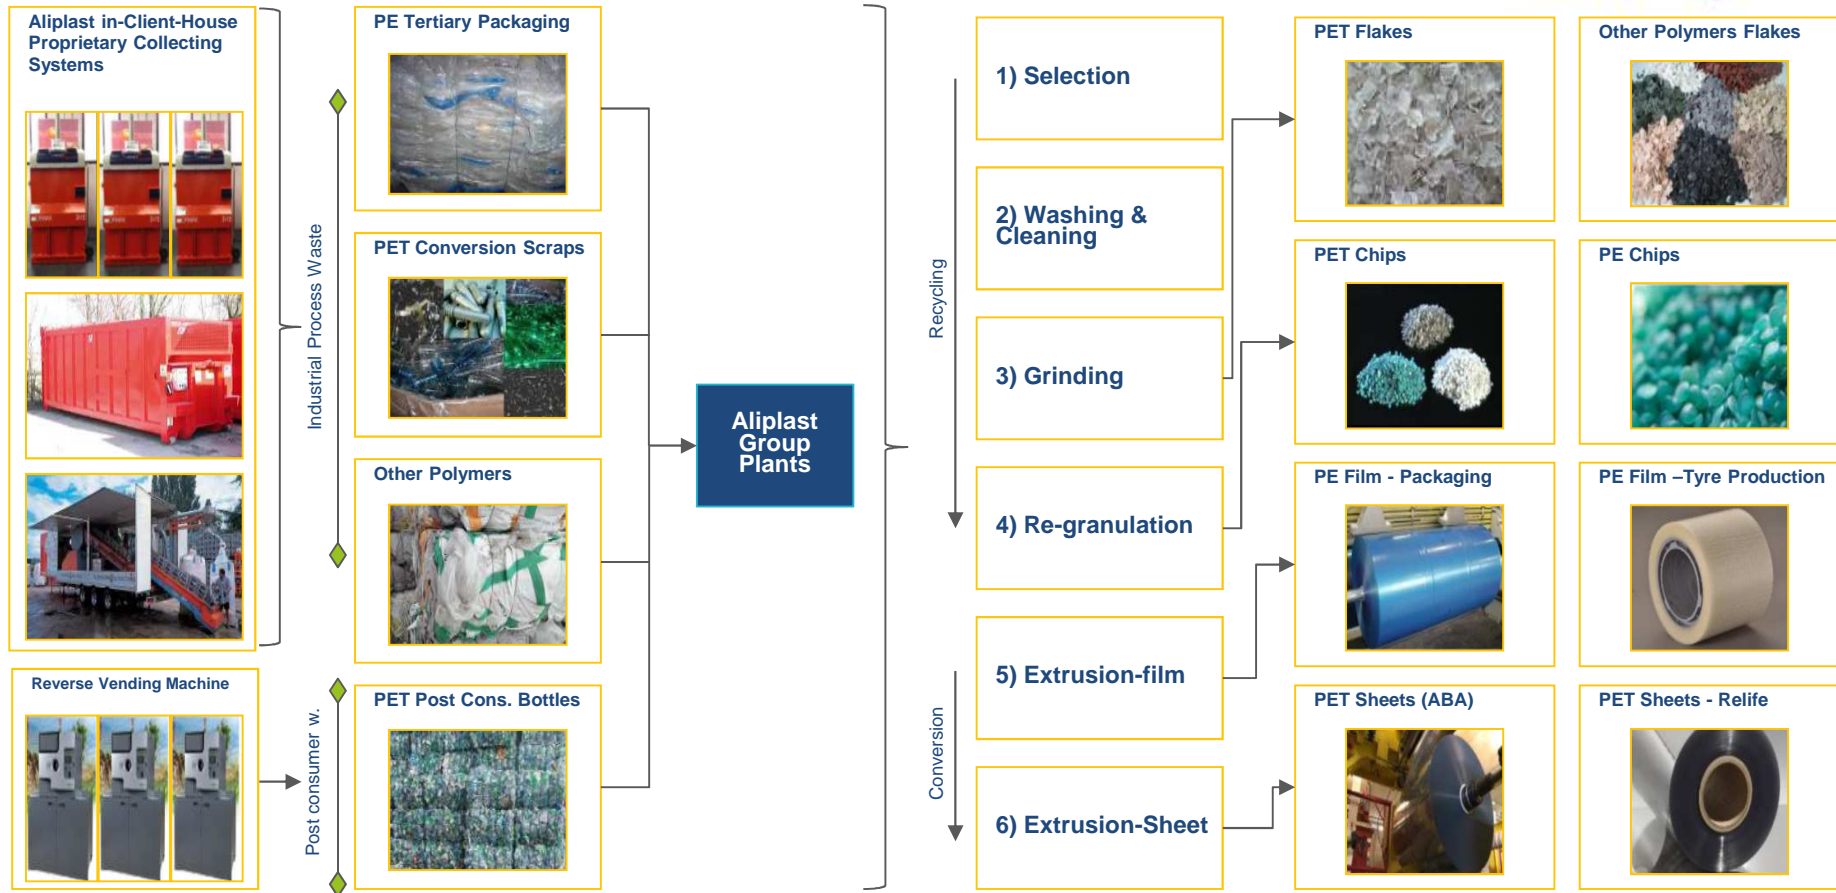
Aliplast in-Client-House Proprietary Collecting Systems

Reverse Vending Machine

Industrial Process Waste

Post consumer w.

PE Tertiary Packaging

PET Conversion Scraps

Other Polymers

PET Post Cons. Bottles

Aliplast Group Plants

Recycling

Conversion

1) Selection

2) Washing & Cleaning

3) Grinding

4) Re-granulation

5) Extrusion-film

6) Extrusion-Sheet

PET Flakes

Other Polymers Flakes

PET Chips

PE Chips

PE Film - Packaging

PE Film –Tyre Production

PET Sheets (ABA)

PET Sheets - Relife